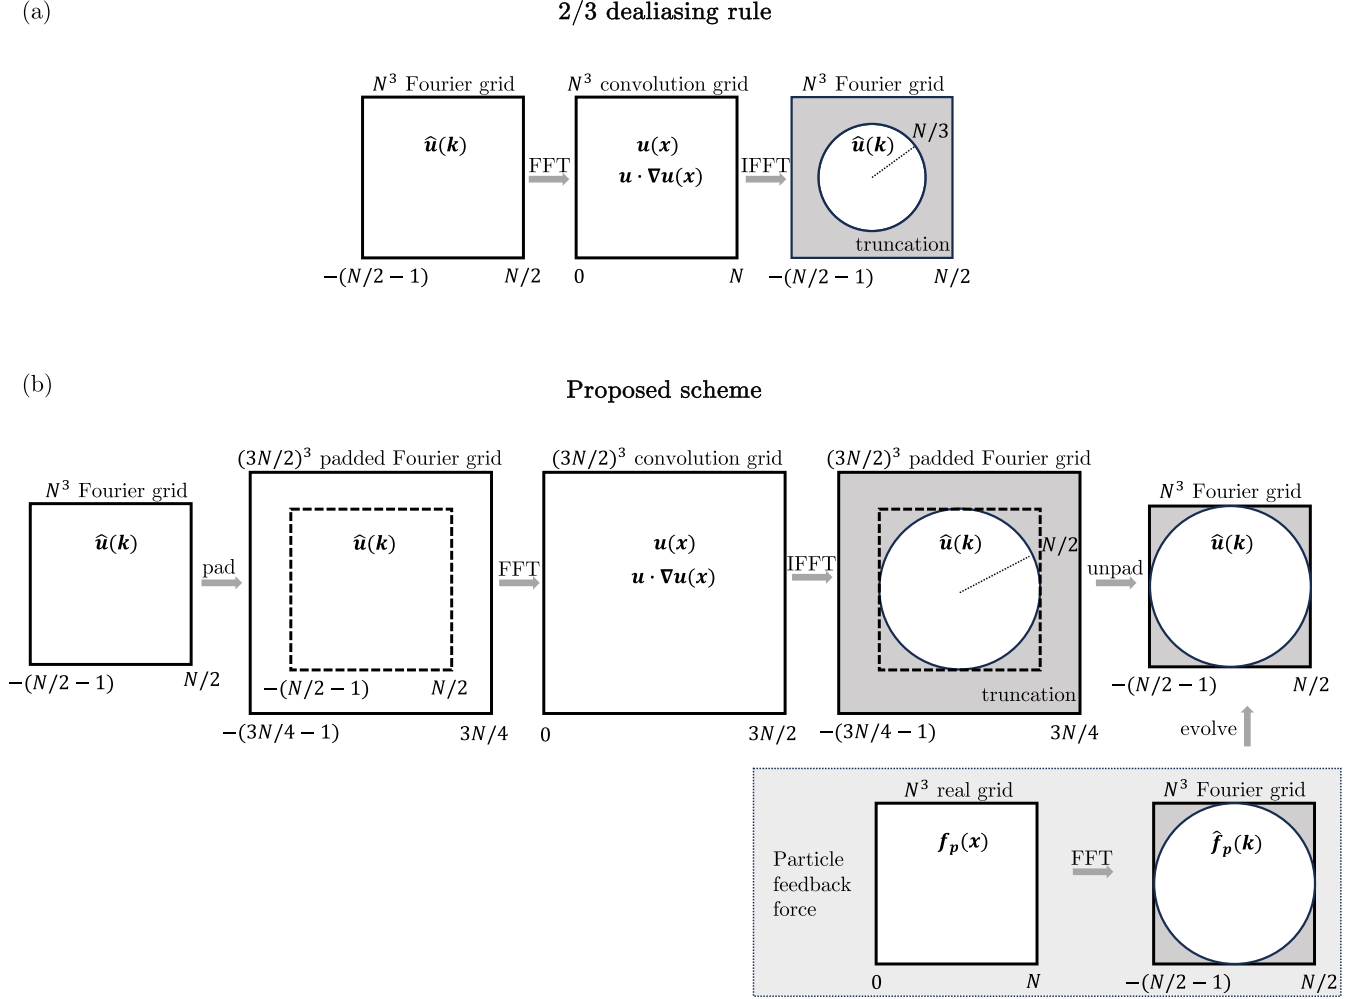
(a)

2/3 dealiasing rule

$N^3$ Fourier grid

$\hat{\boldsymbol{u}}(\boldsymbol{k})$

$-(N/2-1)$ $N/2$

FFT

$N^3$ convolution grid

$\boldsymbol{u}(\boldsymbol{x})$

$\boldsymbol{u}\cdot\nabla\boldsymbol{u}(\boldsymbol{x})$

0 $N$

IFFT

$N^3$ Fourier grid

$\hat{\boldsymbol{u}}(\boldsymbol{k})$

$N/3$

truncation

$-(N/2-1)$ $N/2$

(b)

Proposed scheme

$N^3$ Fourier grid

$\hat{\boldsymbol{u}}(\boldsymbol{k})$

$-(N/2-1)$ $N/2$

pad

$(3N/2)^3$ padded Fourier grid

$\hat{\boldsymbol{u}}(\boldsymbol{k})$

$-(N/2-1)$ $N/2$

$-(3N/4-1)$ $3N/4$

FFT

$(3N/2)^3$ convolution grid

$\boldsymbol{u}(\boldsymbol{x})$

$\boldsymbol{u}\cdot\nabla\boldsymbol{u}(\boldsymbol{x})$

0 $3N/2$

IFFT

$(3N/2)^3$ padded Fourier grid

$\hat{\boldsymbol{u}}(\boldsymbol{k})$

$N/2$

truncation

$-(3N/4-1)$ $3N/4$

unpad

$N^3$ Fourier grid

$\hat{\boldsymbol{u}}(\boldsymbol{k})$

$-(N/2-1)$ $N/2$

evolve

Particle feedback force

$N^3$ real grid

$\boldsymbol{f}_p(\boldsymbol{x})$

0 $N$

FFT

$N^3$ Fourier grid

$\hat{\boldsymbol{f}}_p(\boldsymbol{k})$

$-(N/2-1)$ $N/2$